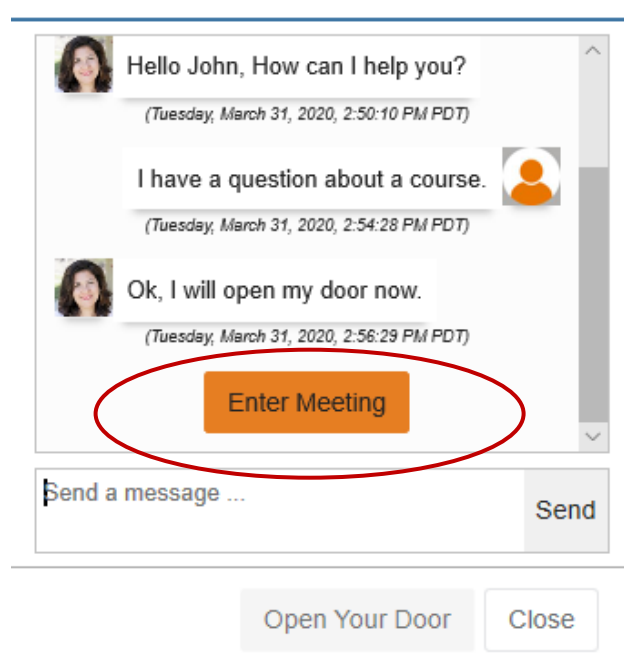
Hello John, How can I help you?

(Tuesday, March 31, 2020, 2:50:10 PM PDT)

I have a question about a course.

(Tuesday, March 31, 2020, 2:54:28 PM PDT)

Ok, I will open my door now.

(Tuesday, March 31, 2020, 2:56:29 PM PDT)

Enter Meeting

Send a message ...

Send

Open Your Door

Close